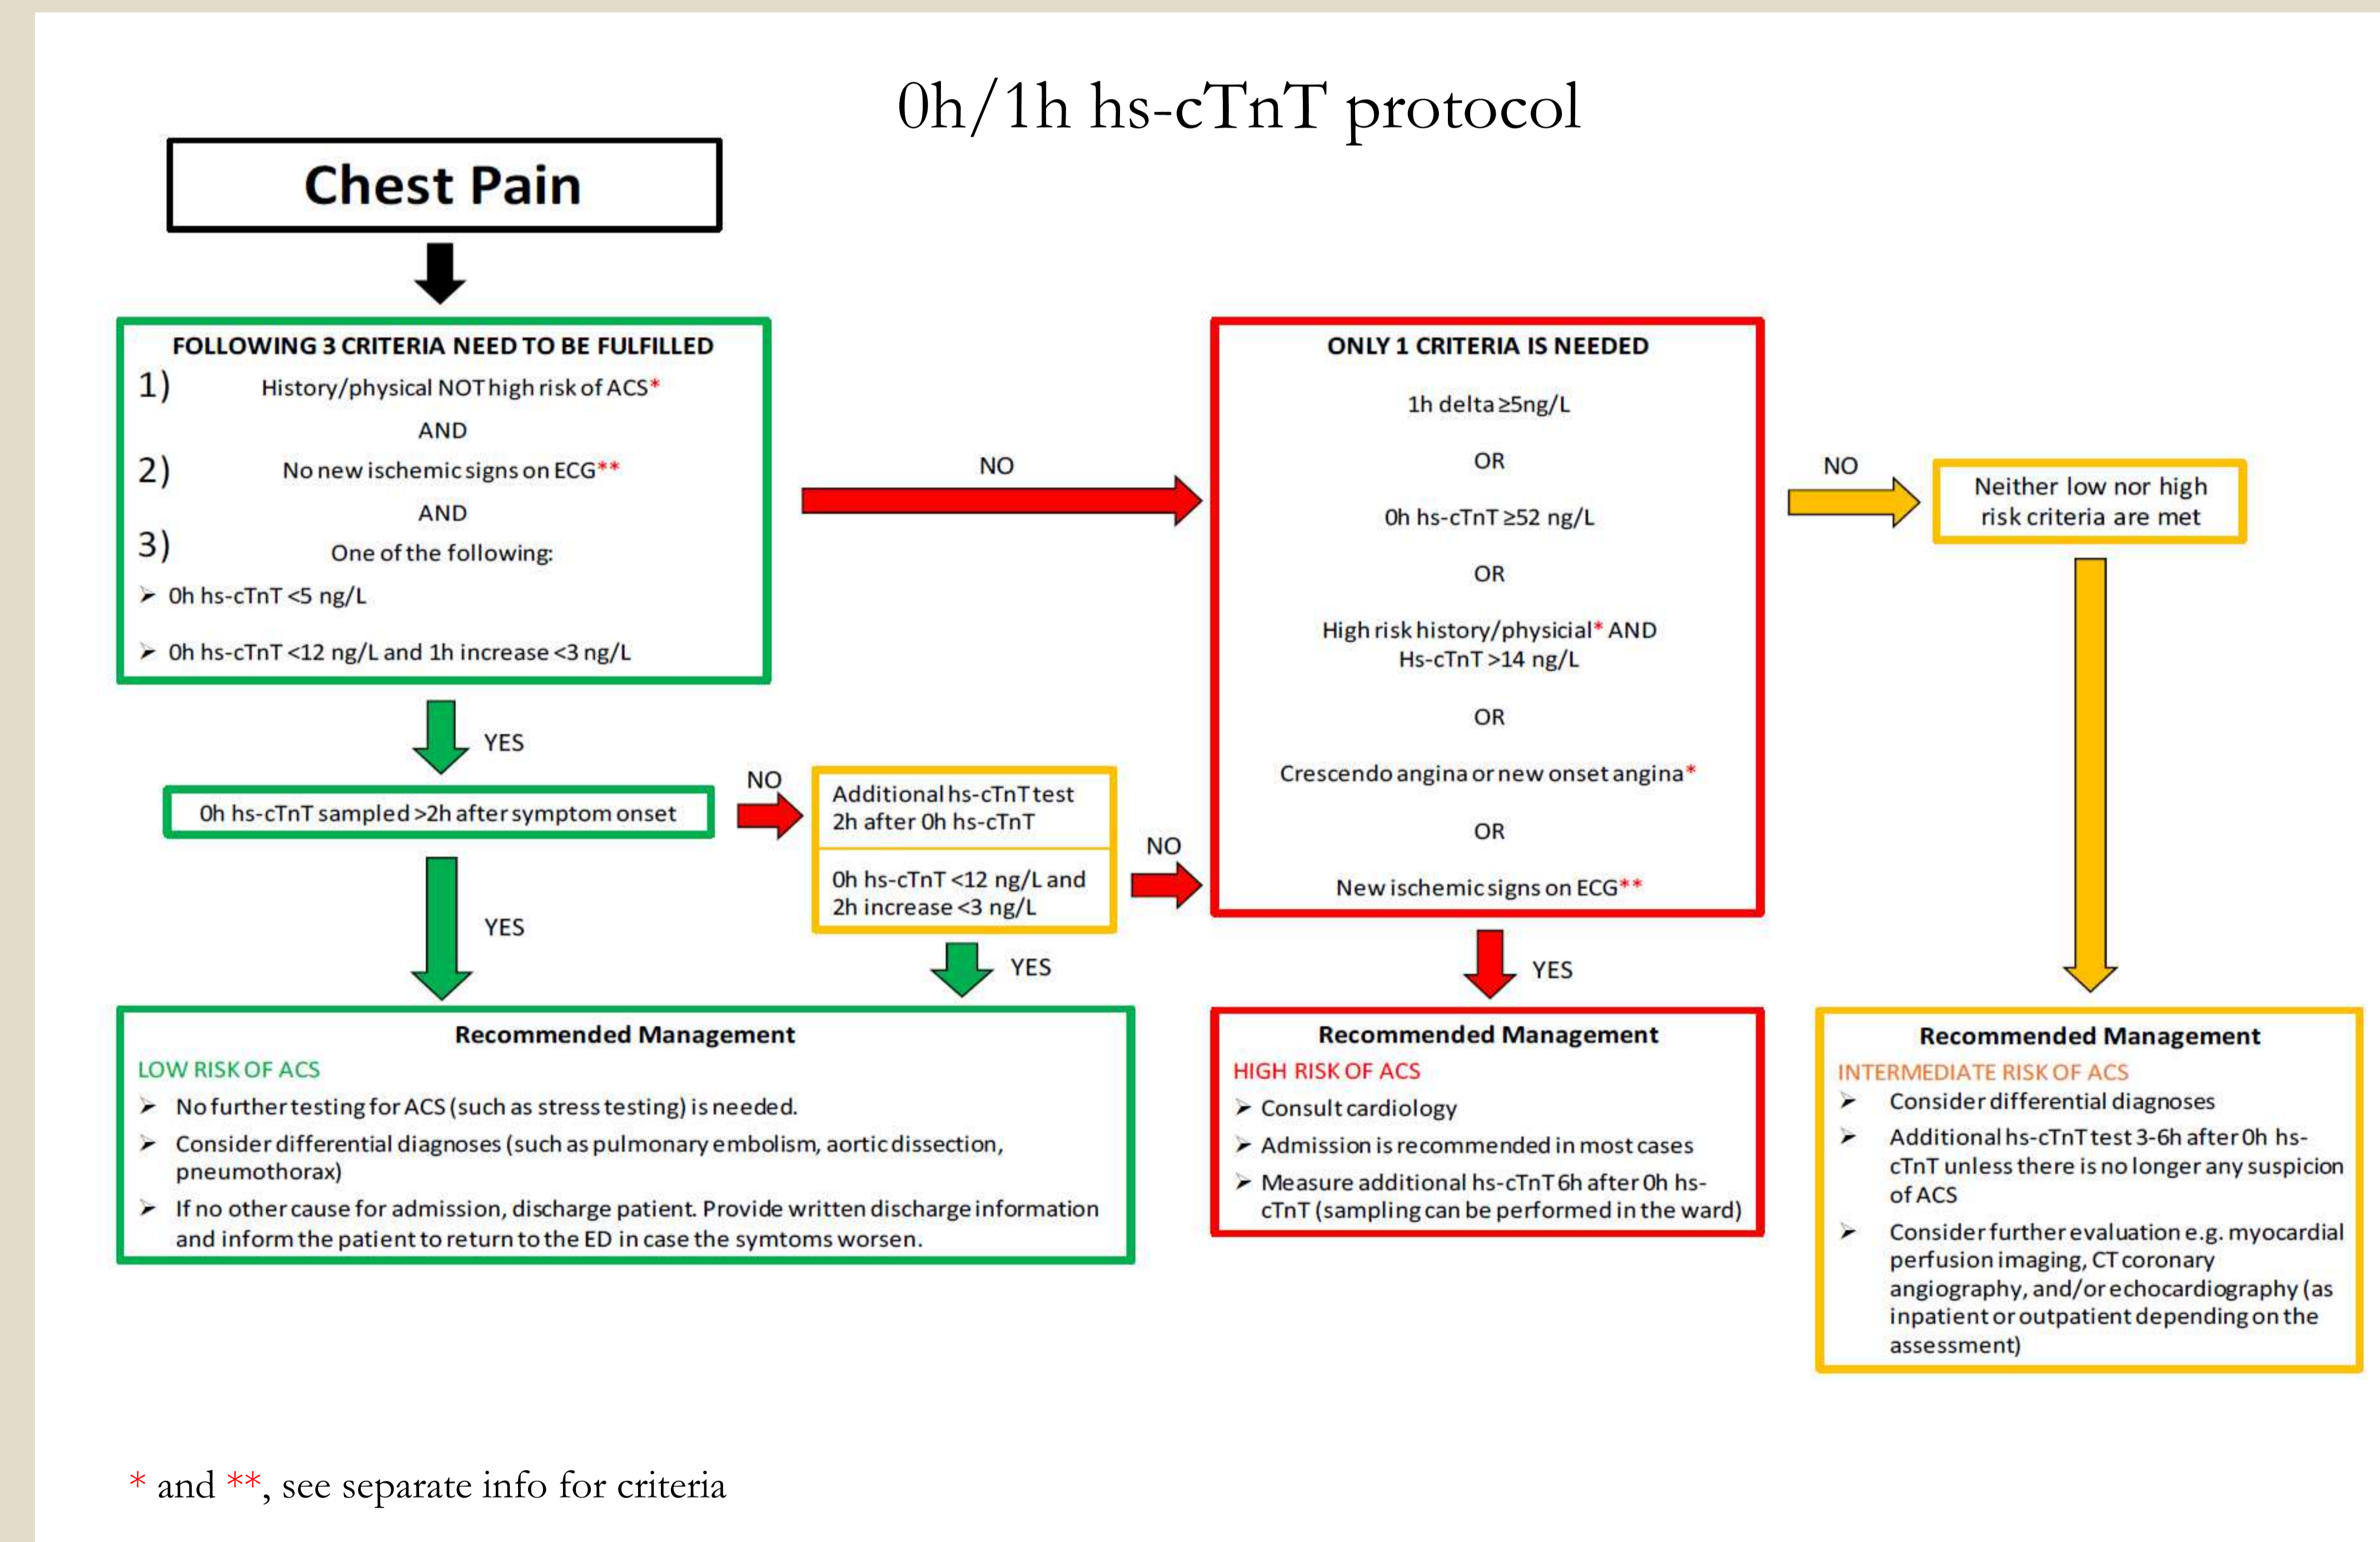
0h/1h hs-cTnT protocol

Chest Pain

FOLLOWING 3 CRITERIA NEED TO BE FULFILLED
1) History/physical NOT high risk of ACS*
AND
2) No new ischemic signs on ECG**
AND
3) One of the following:
➢ 0h hs-cTnT <5 ng/L
➢ 0h hs-cTnT <12 ng/L and 1h increase <3 ng/L

NO

ONLY 1 CRITERIA IS NEEDED
1h delta ≥5ng/L
OR
0h hs-cTnT ≥52 ng/L
OR
High risk history/physicial* AND Hs-cTnT >14 ng/L
OR
Crescendo angina or new onset angina*
OR
New ischemic signs on ECG**

NO

Neither low nor high risk criteria are met

YES

0h hs-cTnT sampled >2h after symptom onset

NO

Additional hs-cTnT test 2h after 0h hs-cTnT

0h hs-cTnT <12 ng/L and 2h increase <3 ng/L

NO

YES

YES

YES

Recommended Management
LOW RISK OF ACS
➢ No further testing for ACS (such as stress testing) is needed.
➢ Consider differential diagnoses (such as pulmonary embolism, aortic dissection, pneumothorax)
➢ If no other cause for admission, discharge patient. Provide written discharge information and inform the patient to return to the ED in case the symtoms worsen.

Recommended Management
HIGH RISK OF ACS
➢ Consult cardiology
➢ Admission is recommended in most cases
➢ Measure additional hs-cTnT 6h after 0h hs-cTnT (sampling can be performed in the ward)

Recommended Management
INTERMEDIATE RISK OF ACS
➢ Consider differential diagnoses
➢ Additional hs-cTnT test 3-6h after 0h hs-cTnT unless there is no longer any suspicion of ACS
➢ Consider further evaluation e.g. myocardial perfusion imaging, CT coronary angiography, and/or echocardiography (as inpatient or outpatient depending on the assessment)

* and **, see separate info for criteria